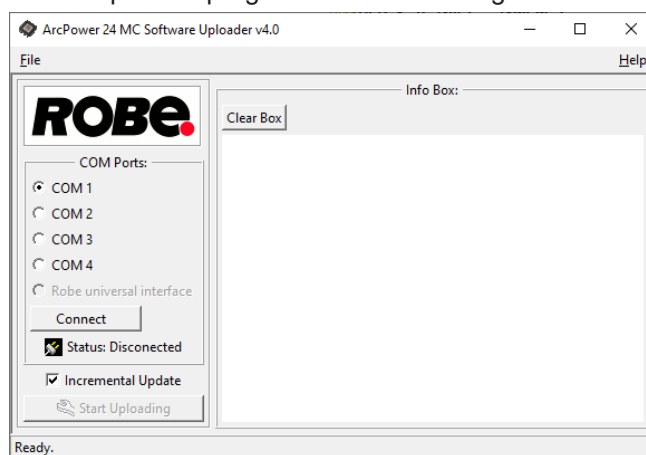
ArcPower 24 MC Software Uploader v4.0

File

Help

ROBE

COM Ports:

COM 1

COM 2

COM 3

COM 4

Robe universal interface

Connect

Status: Disconected

Incremental Update

Start Uploading

Info Box:

Clear Box

Ready.